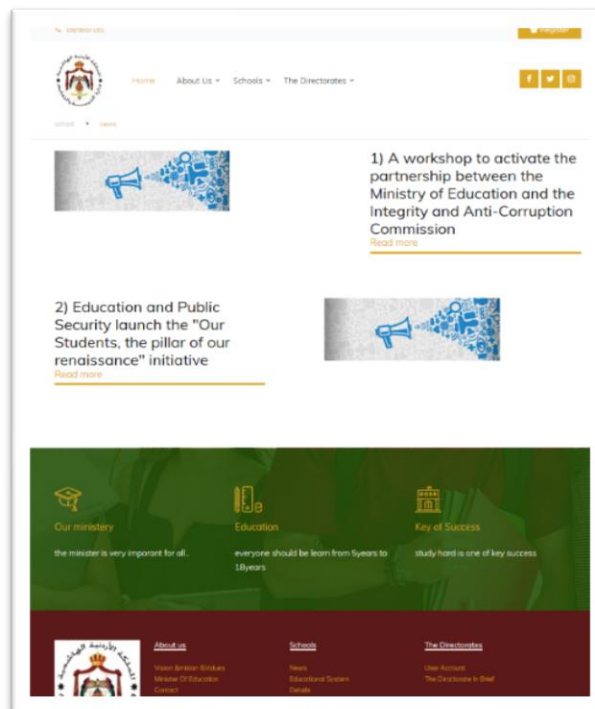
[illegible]

Register

Home About Us Schools The Directorates

f

school > news

1) A workshop to activate the partnership between the Ministry of Education and the Integrity and Anti-Corruption Commission
Read more

2) Education and Public Security launch the "Our Students, the pillar of our renaissance" initiative
Read more

Our ministry
the minister is very imporant for all..

Education
everyone should be learn from 5years to 18years

Key of Success
study hard is one of key success

About us
Vision &mision &Values
Minister Of Education
Contact

Schools
News
Educational System
Details

The Directorates
User Account
The Directorate in Brief